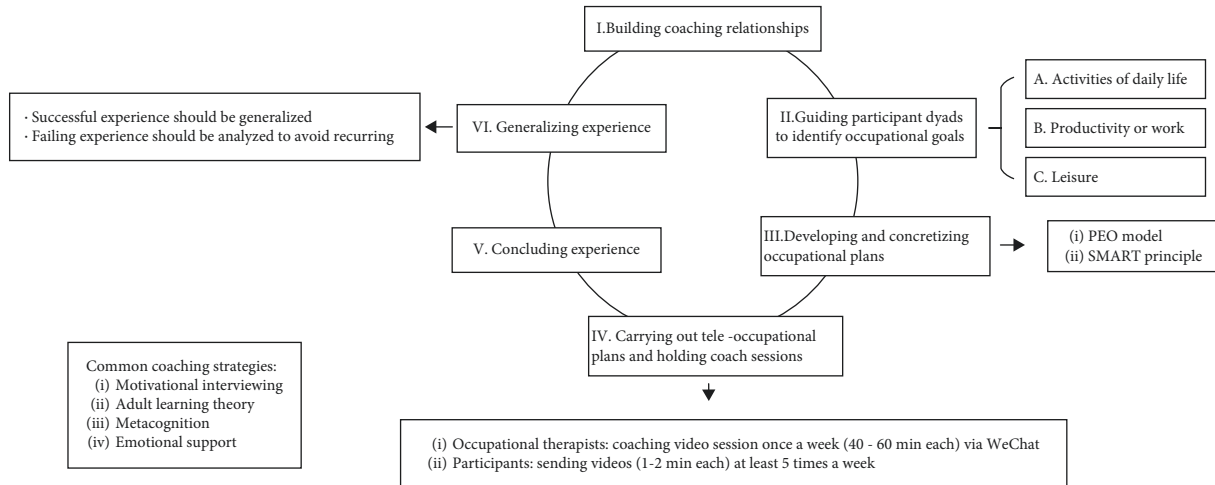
I.Building coaching relationships

II.Guiding participant dyads to identify occupational goals

A. Activities of daily life

B. Productivity or work

C. Leisure

III.Developing and concretizing occupational plans

(i) PEO model
(ii) SMART principle

IV. Carrying out tele -occupational plans and holding coach sessions

(i) Occupational therapists: coaching video session once a week (40 - 60 min each) via WeChat
(ii) Participants: sending videos (1-2 min each) at least 5 times a week

V. Concluding experience

VI. Generalizing experience

· Successful experience should be generalized
· Failing experience should be analyzed to avoid recurring

Common coaching strategies:
(i) Motivational interviewing
(ii) Adult learning theory
(iii) Metacognition
(iv) Emotional support